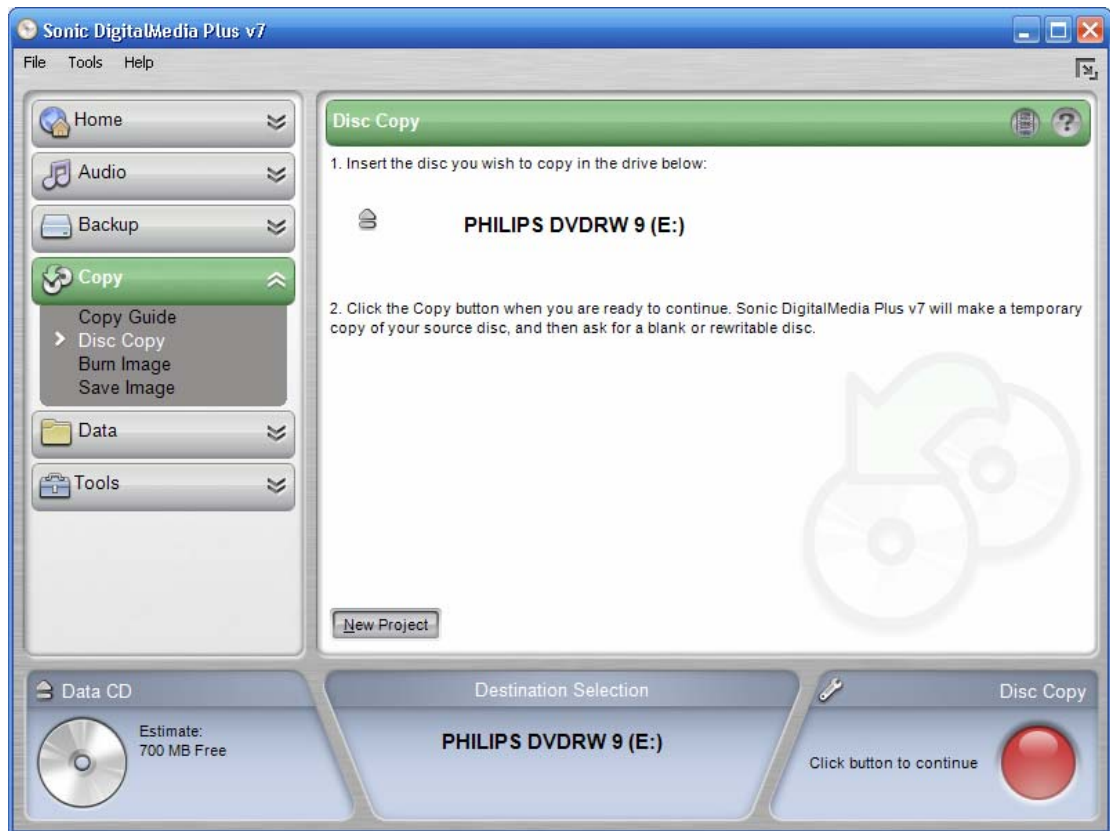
Sonic DigitalMedia Plus v7

File Tools Help

Home

Audio

Backup

Copy

Copy Guide
Disc Copy
Burn Image
Save Image

Data

Tools

Disc Copy

1. Insert the disc you wish to copy in the drive below:

PHILIPS DVDRW 9 (E:)

2. Click the Copy button when you are ready to continue. Sonic DigitalMedia Plus v7 will make a temporary copy of your source disc, and then ask for a blank or rewritable disc.

New Project

Data CD

Estimate:
700 MB Free

Destination Selection

PHILIPS DVDRW 9 (E:)

Disc Copy

Click button to continue